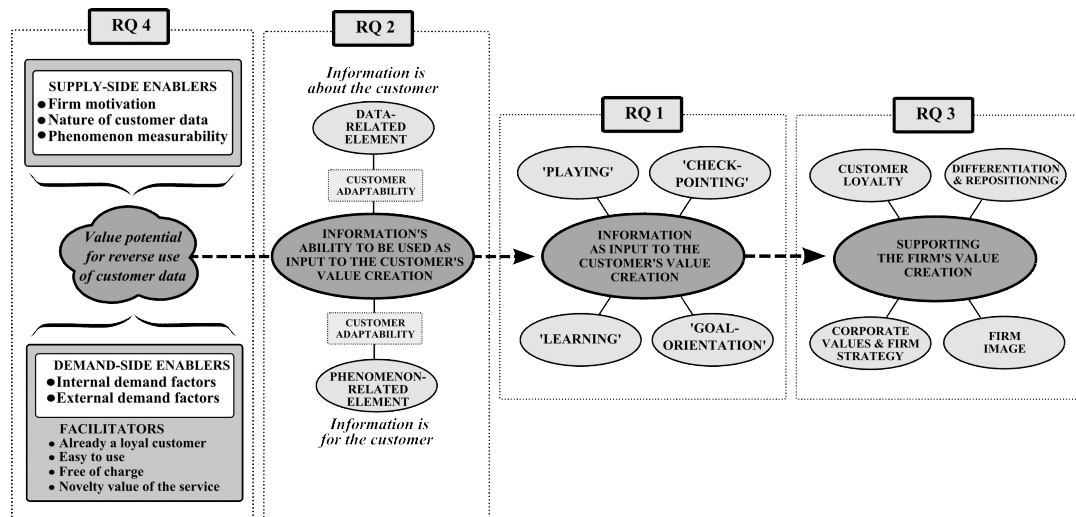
RQ 4

SUPPLY-SIDE ENABLERS
● Firm motivation
● Nature of customer data
● Phenomenon measurability

Value potential for reverse use of customer data

DEMAND-SIDE ENABLERS
● Internal demand factors
● External demand factors

FACILITATORS
● Already a loyal customer
● Easy to use
● Free of charge
● Novelty value of the service

RQ 2

Information is about the customer

DATA-RELATED ELEMENT

CUSTOMER ADAPTABILITY

INFORMATION'S ABILITY TO BE USED AS INPUT TO THE CUSTOMER'S VALUE CREATION

CUSTOMER ADAPTABILITY

PHENOMENON-RELATED ELEMENT

Information is for the customer

RQ 1

'PLAYING'

'CHECK-POINTING'

INFORMATION AS INPUT TO THE CUSTOMER'S VALUE CREATION

'LEARNING'

'GOAL-ORIENTATION'

RQ 3

CUSTOMER LOYALTY

DIFFERENTIATION & REPOSITIONING

SUPPORTING THE FIRM'S VALUE CREATION

CORPORATE VALUES & FIRM STRATEGY

FIRM IMAGE